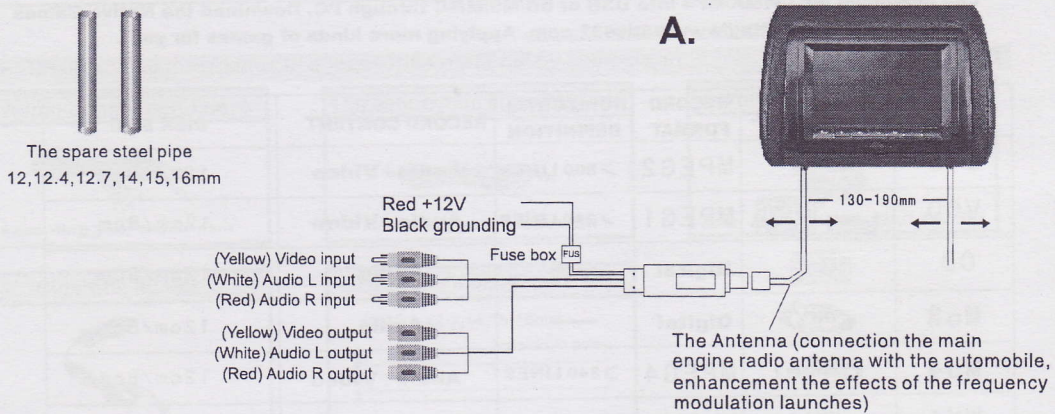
The spare steel pipe
12,12.4,12.7,14,15,16mm

A.

130-190mm

Red +12V
Black grounding

Fuse box
FUS

(Yellow) Video input
(White) Audio L input
(Red) Audio R input

(Yellow) Video output
(White) Audio L output
(Red) Audio R output

The Antenna (connection the main engine radio antenna with the automobile, enhancement the effects of the frequency modulation launches)